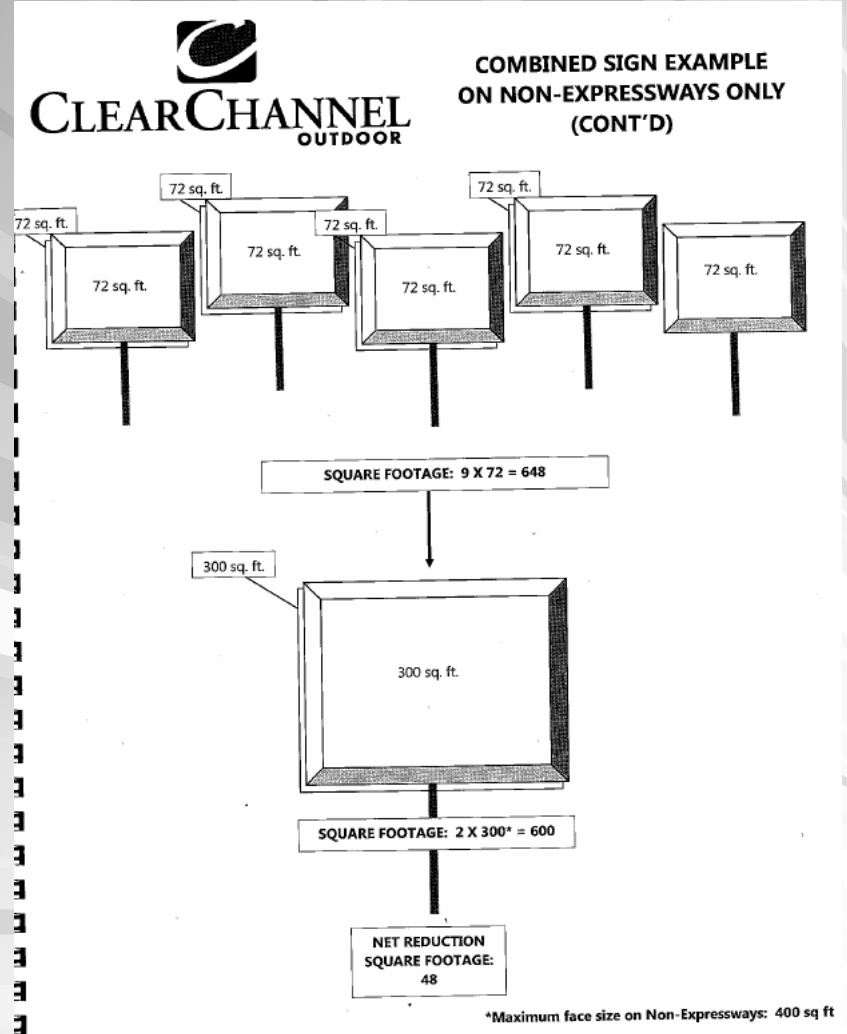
CLEARCHANNEL
OUTDOOR

COMBINED SIGN EXAMPLE ON NON-EXPRESSWAYS ONLY (CONT'D)

72 sq. ft.

72 sq. ft.

72 sq. ft.

72 sq. ft.

72 sq. ft.

72 sq. ft.

72 sq. ft.

72 sq. ft.

72 sq. ft.

SQUARE FOOTAGE: 9 X 72 = 648

300 sq. ft.

300 sq. ft.

SQUARE FOOTAGE: 2 X 300* = 600

NET REDUCTION SQUARE FOOTAGE: 48

*Maximum face size on Non-Expressways: 400 sq ft